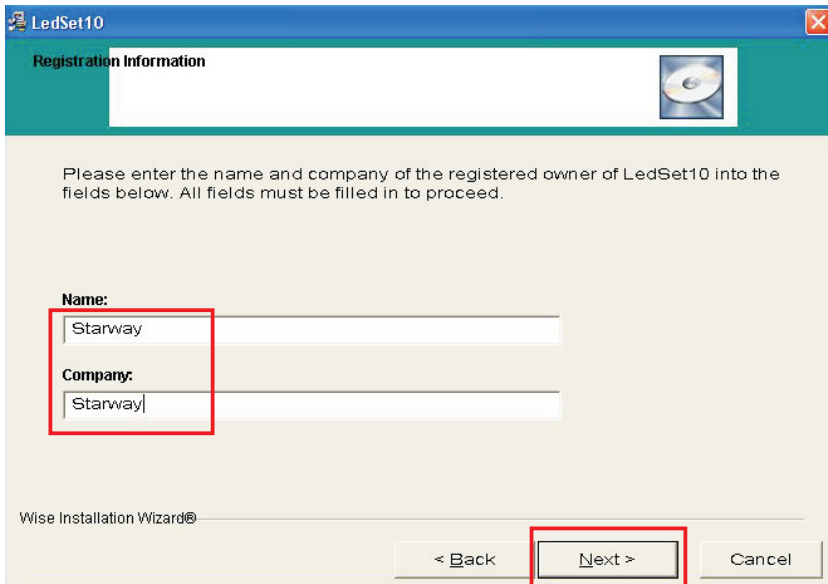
LedSet10

Registration Information

Please enter the name and company of the registered owner of LedSet10 into the fields below. All fields must be filled in to proceed.

Name:

Starway

Company:

Starway

Wise Installation Wizard®

< Back

Next >

Cancel